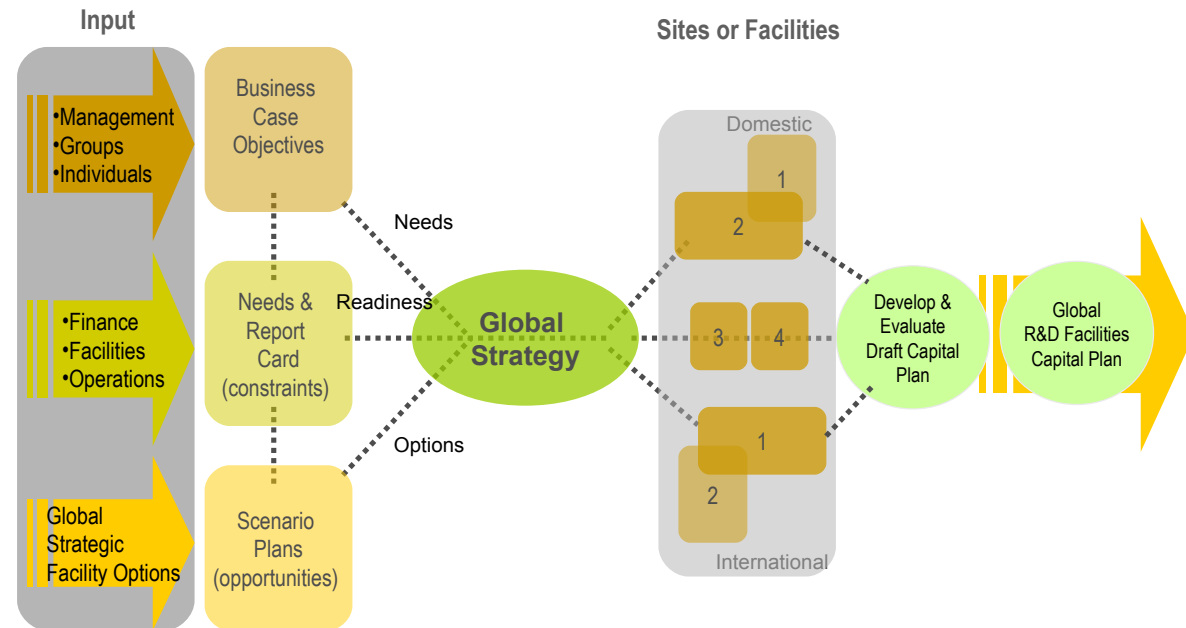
Input

•Management
•Groups
•Individuals

•Finance
•Facilities
•Operations

Global
Strategic
Facility Options

Business
Case
Objectives

Needs &
Report
Card
(constraints)

Scenario
Plans
(opportunities)

Needs

Readiness

Options

Global
Strategy

Sites or Facilities

Domestic

1

2

3

4

1

2

International

Develop &
Evaluate
Draft Capital
Plan

Global
R&D Facilities
Capital Plan